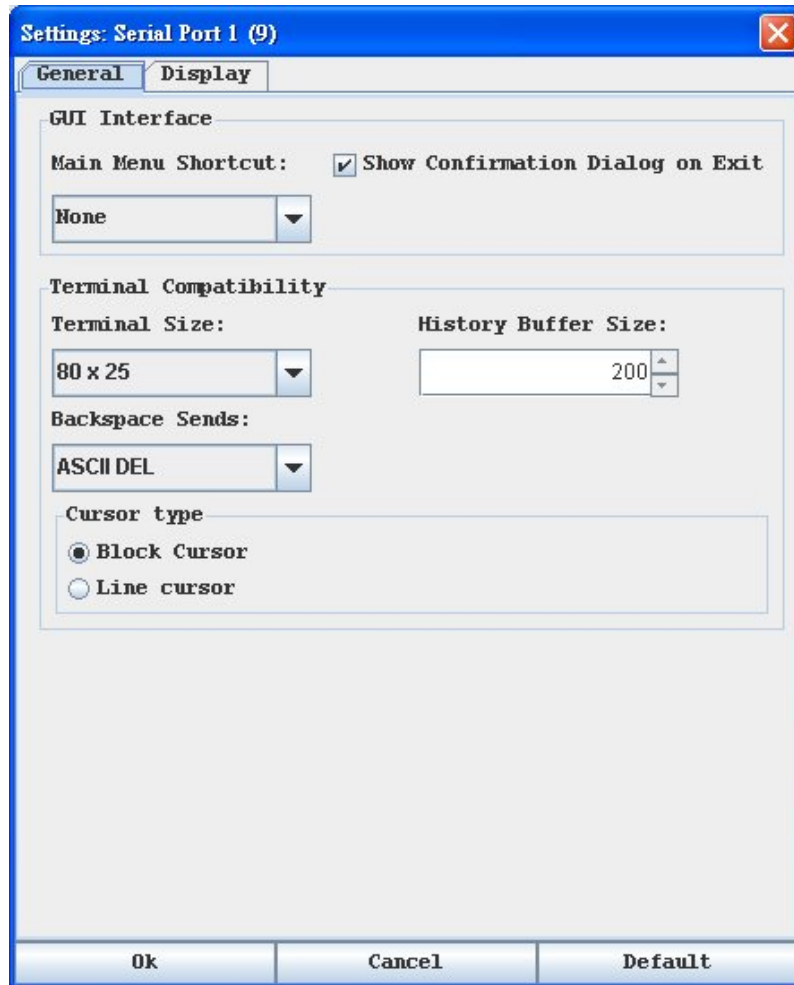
Settings: Serial Port 1 (9)

General Display

GUI Interface

Main Menu Shortcut:

Show Confirmation Dialog on Exit

None

Terminal Compatibility

Terminal Size:

History Buffer Size:

80 x 25

200

Backspace Sends:

ASCII DEL

Cursor type

Block Cursor

Line cursor

Ok Cancel Default